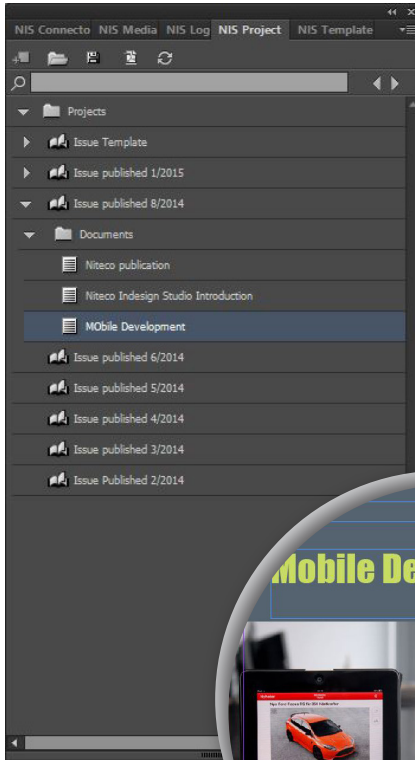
NIS Connecto NIS Media NIS Log NIS Project NIS Template

Projects

Issue Template

Issue published 1/2015

Issue published 8/2014

Documents

Niteco publication

Niteco Indesign Studio Introduction

MObile Development

Issue published 6/2014

Issue published 5/2014

Issue published 4/2014

Issue published 3/2014

Issue Published 2/2014

Mobile De